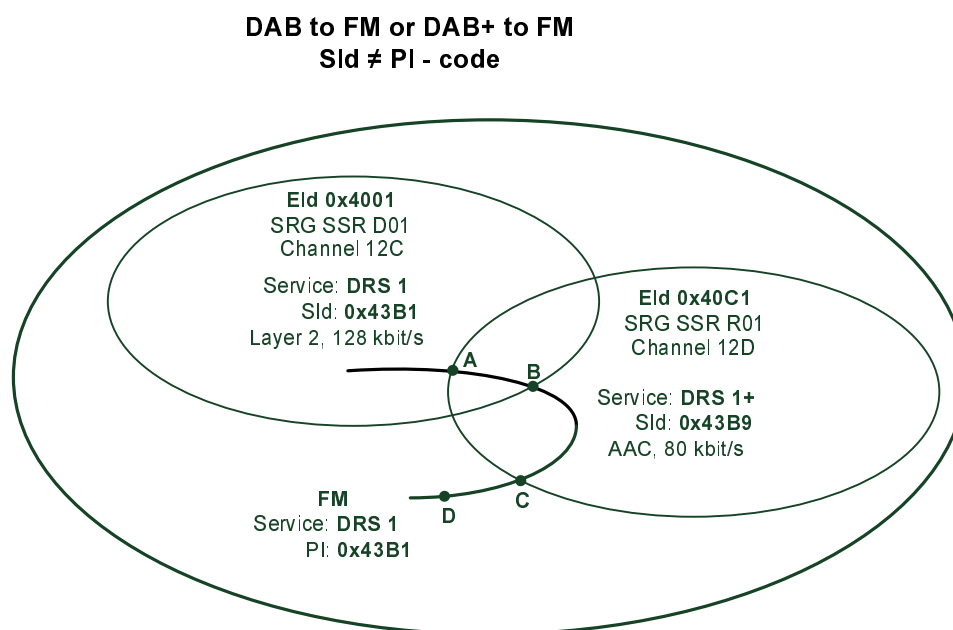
DAB to FM or DAB+ to FM
SId ≠ PI - code

EId 0x4001
SRG SSR D01
Channel 12C

Service: DRS 1
SId: 0x43B1
Layer 2, 128 kbit/s

EId 0x40C1
SRG SSR R01
Channel 12D

Service: DRS 1+
SId: 0x43B9
AAC, 80 kbit/s

A
B
C
D

FM
Service: DRS 1
PI: 0x43B1